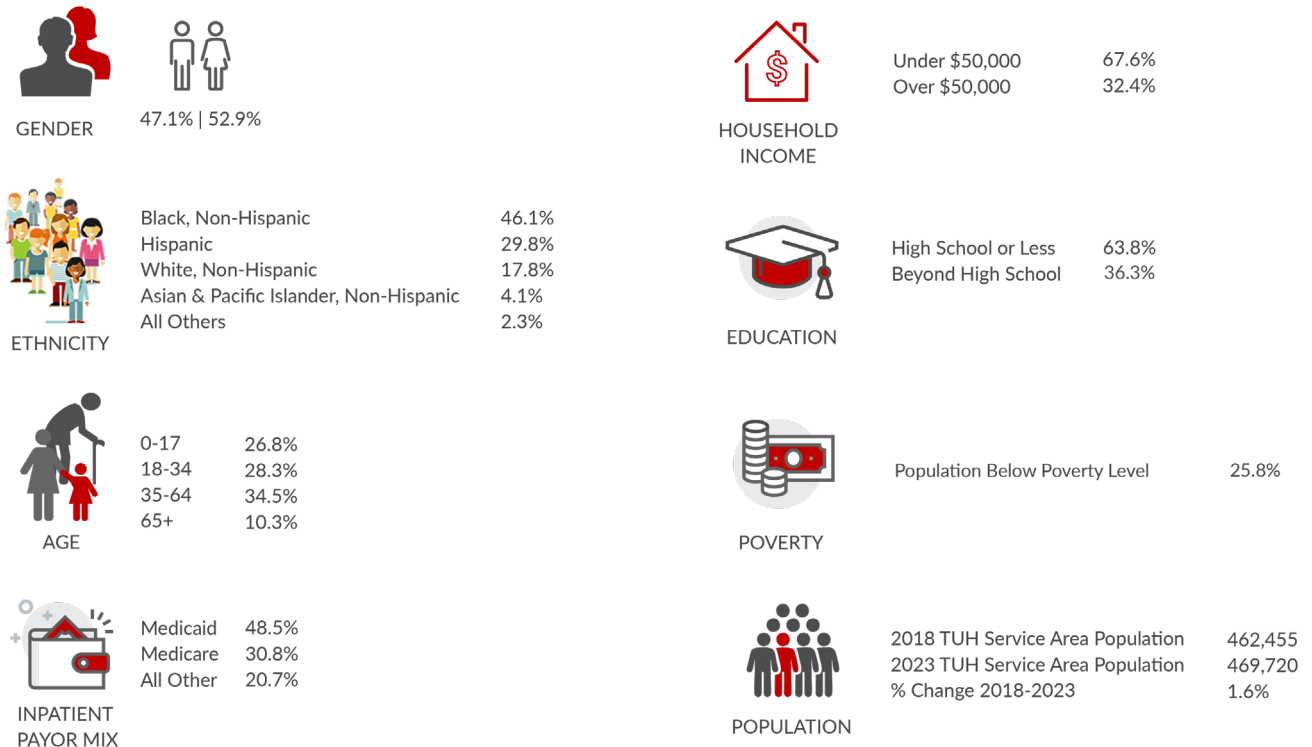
GENDER

47.1% | 52.9%

ETHNICITY

| | |
|---|---|
| Black, Non-Hispanic | 46.1% |
| Hispanic | 29.8% |
| White, Non-Hispanic | 17.8% |
| Asian & Pacific Islander, Non-Hispanic | 4.1% |
| All Others | 2.3% |

AGE

| | |
|---|---|
| 0-17 | 26.8% |
| 18-34 | 28.3% |
| 35-64 | 34.5% |
| 65+ | 10.3% |

INPATIENT PAYOR MIX

| | |
|---|---|
| Medicaid | 48.5% |
| Medicare | 30.8% |
| All Other | 20.7% |

$

HOUSEHOLD INCOME

| | |
|---|---|
| Under $50,000 | 67.6% |
| Over $50,000 | 32.4% |

EDUCATION

| | |
|---|---|
| High School or Less | 63.8% |
| Beyond High School | 36.3% |

POVERTY

Population Below Poverty Level 25.8%

POPULATION

| | |
|---|---|
| 2018 TUH Service Area Population | 462,455 |
| 2023 TUH Service Area Population | 469,720 |
| % Change 2018-2023 | 1.6% |